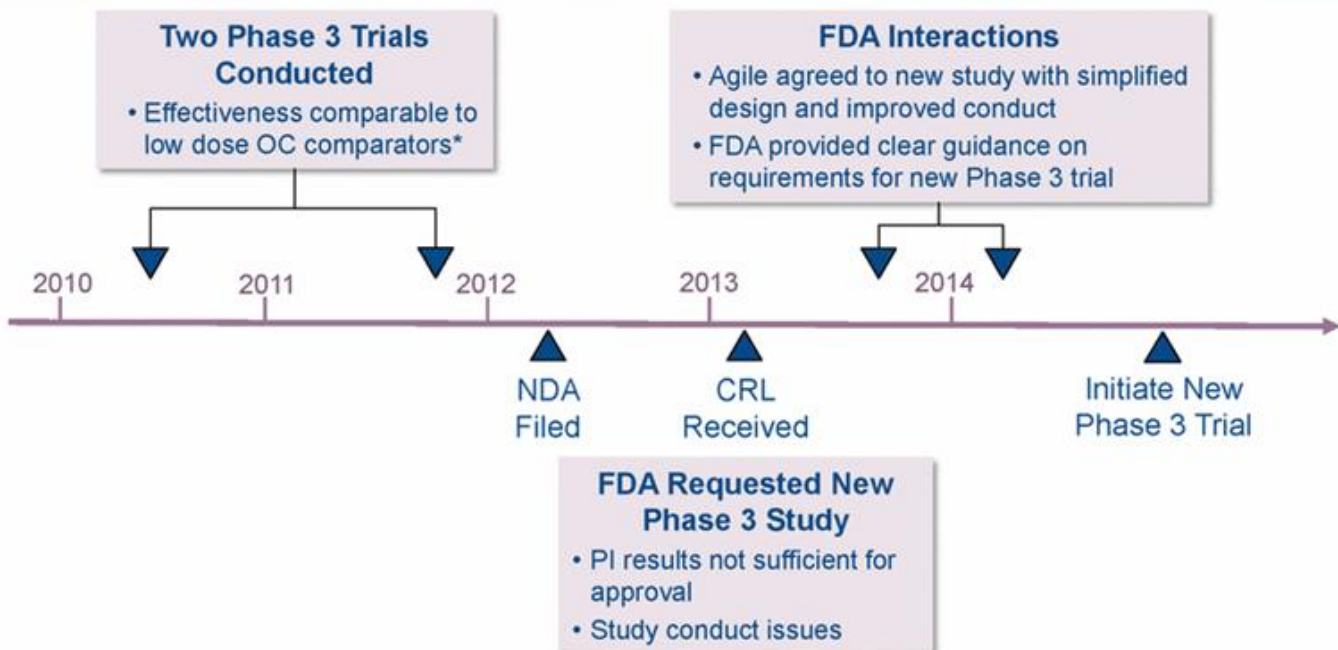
Two Phase 3 Trials Conducted
• Effectiveness comparable to low dose OC comparators*

FDA Interactions
• Agile agreed to new study with simplified design and improved conduct
• FDA provided clear guidance on requirements for new Phase 3 trial

2010
2011
2012
2013
2014

NDA Filed

CRL Received

Initiate New Phase 3 Trial

FDA Requested New Phase 3 Study
• PI results not sufficient for approval
• Study conduct issues